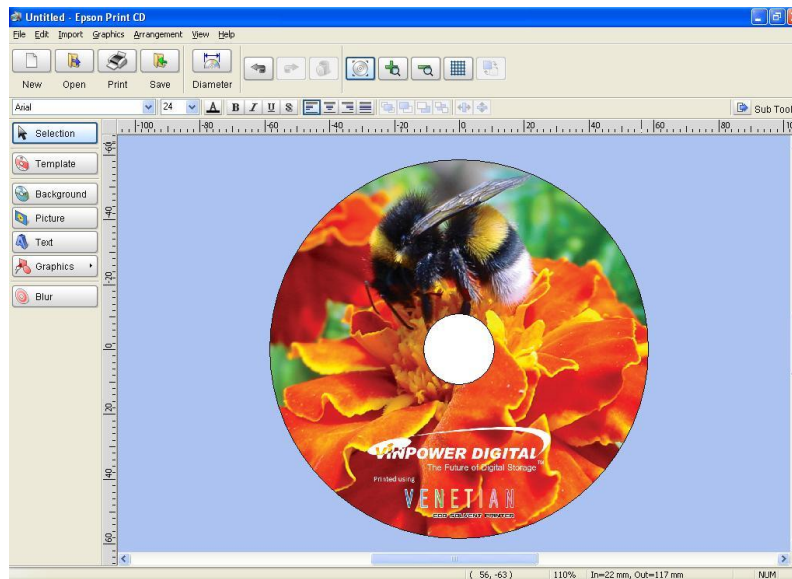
Untitled - Epson Print CD

File Edit Import Graphics Arrangement View Help

New Open Print Save Diameter

Arial 24 B I U S

Sub Tool

Selection
Template
Background
Picture
Text
Graphics
Blur

-100 -80 -60 -40 -20 0 20 40 60 80 10

60 40 20 0 20 40 60

VINPOWER DIGITAL
The Future of Digital Storage
Printed using
VENETIAN
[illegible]

( 56, -63 ) 110% In=22 mm, Out=117 mm NUM